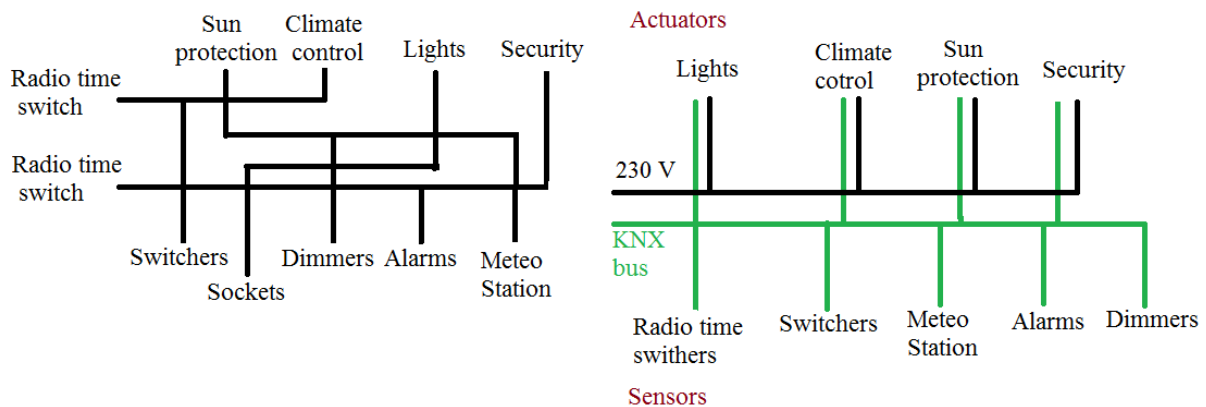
Sun protection

Climate control

Lights

Security

Radio time switch

Radio time switch

Switchers

Sockets

Dimmers

Alarms

Meteo Station

Actuators

Lights

Climate cotrol

Sun protection

Security

230 V

KNX bus

Radio time swithers

Switchers

Meteo Station

Alarms

Dimmers

Sensors